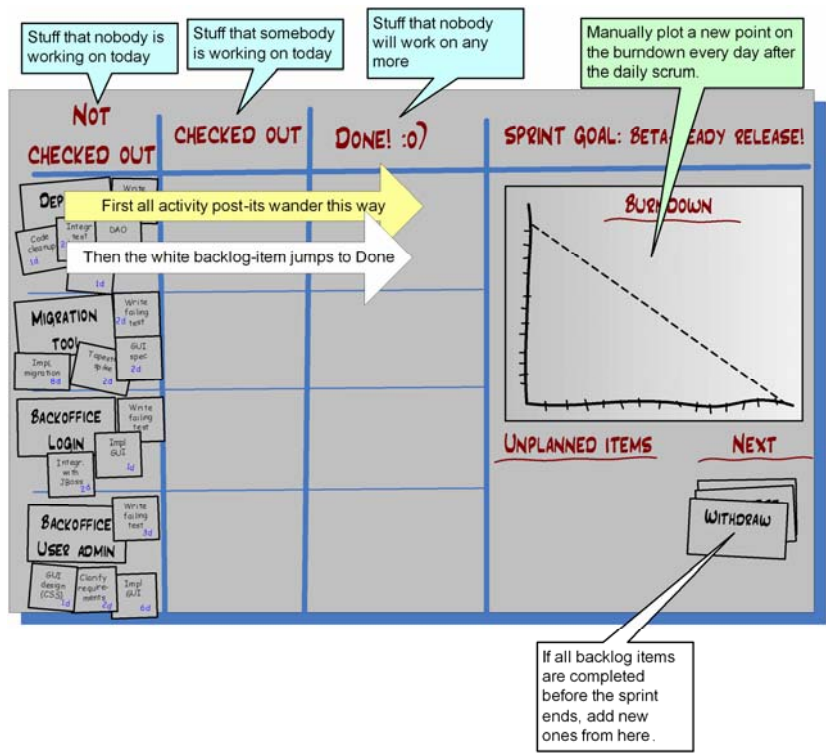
Stuff that nobody is working on today

Stuff that somebody is working on today

Stuff that nobody will work on any more

Manually plot a new point on the burndown every day after the daily scrum.

NOT CHECKED OUT

CHECKED OUT

DONE! :o)

SPRINT GOAL: BETA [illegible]EADY RELEASE!

DEP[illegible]

Write

Code cleanup 1d

Integr test 3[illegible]

DAO

1d

First all activity post-its wander this way

Then the white backlog-item jumps to Done

BUR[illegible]DOWN

MIGRATION TOO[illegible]

Write failing test 2d

Impl migration 8d

Tapestry spike 2d

GUI spec 2d

BACKOFFICE LOGIN

Write failing test

Impl GUI 1d

Integr. with JBoss 2d

BACKOFFICE USER ADMIN

Write failing test 3d

GUI design (CSS) 1d

Clarify requirements 2d

Impl GUI 6d

UNPLANNED ITEMS

NEXT

WITHDRAW

If all backlog items are completed before the sprint ends, add new ones from here.